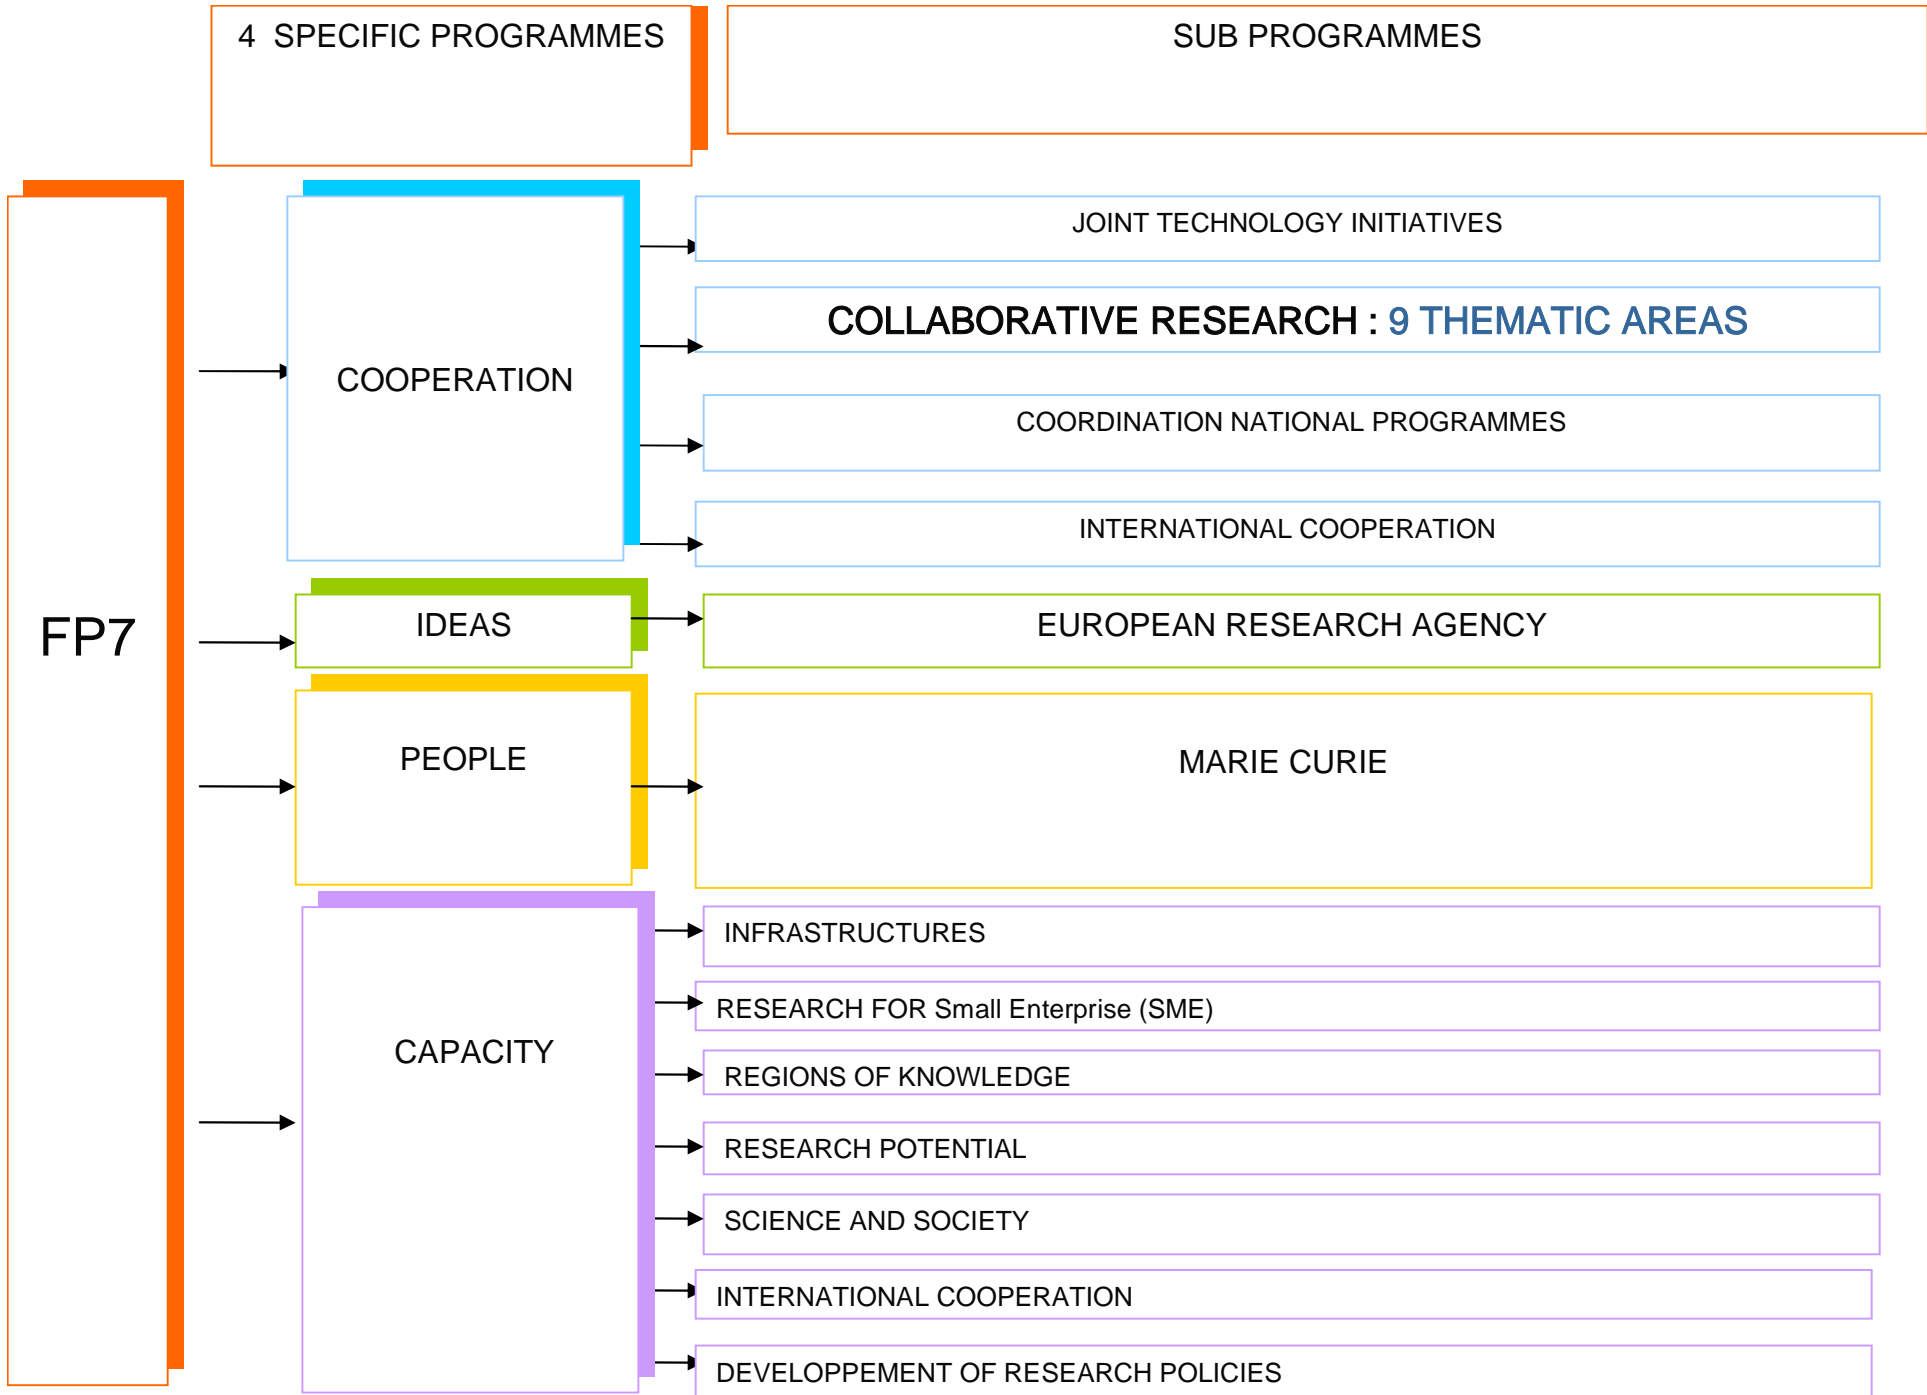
4 SPECIFIC PROGRAMMES

SUB PROGRAMMES

FP7

COOPERATION

JOINT TECHNOLOGY INITIATIVES

COLLABORATIVE RESEARCH : 9 THEMATIC AREAS

COORDINATION NATIONAL PROGRAMMES

INTERNATIONAL COOPERATION

IDEAS

EUROPEAN RESEARCH AGENCY

PEOPLE

MARIE CURIE

CAPACITY

INFRASTRUCTURES

RESEARCH FOR Small Enterprise (SME)

REGIONS OF KNOWLEDGE

RESEARCH POTENTIAL

SCIENCE AND SOCIETY

INTERNATIONAL COOPERATION

DEVELOPPEMENT OF RESEARCH POLICIES